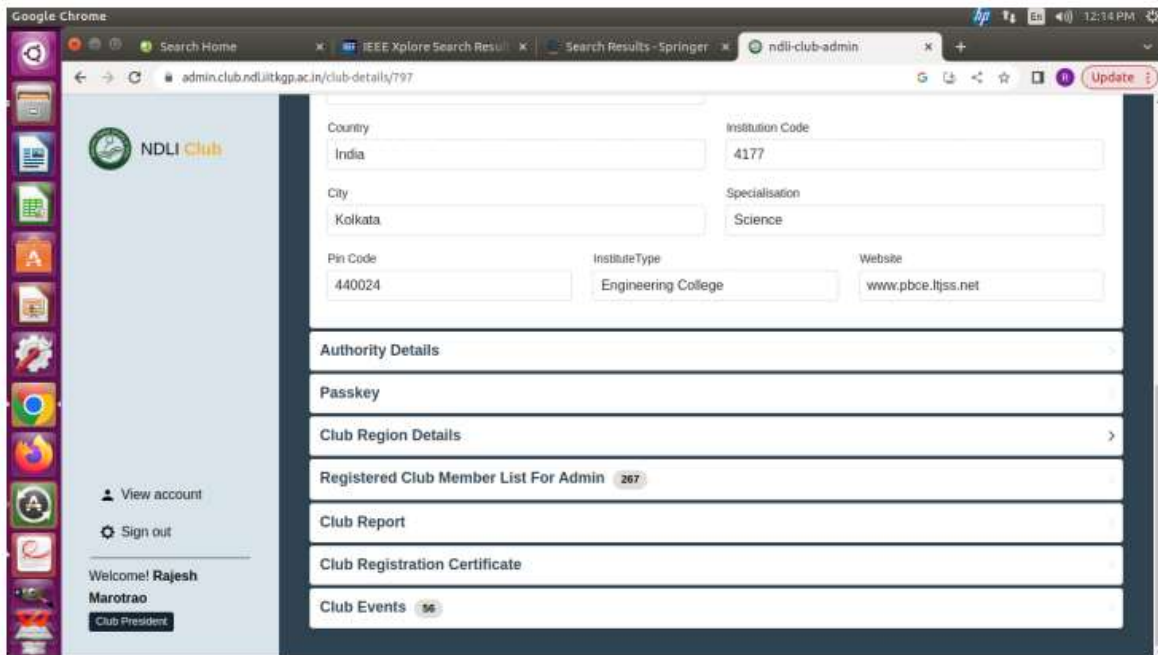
Google Chrome

En 12:14 PM

Search Home
IEEE Xplore Search Result
Search Results - Springer
ndli-club-admin

admin.club.ndl.iitkgp.ac.in/club-details/797

Update

NDLI Club

Country
India

Institution Code
4177

City
Kolkata

Specialisation
Science

Pin Code
440024

InstituteType
Engineering College

Website
www.pbce.ltjss.net

Authority Details

Passkey

Club Region Details

Registered Club Member List For Admin 267

Club Report

Club Registration Certificate

Club Events 56

View account

Sign out

Welcome! Rajesh Marotrao

Club President